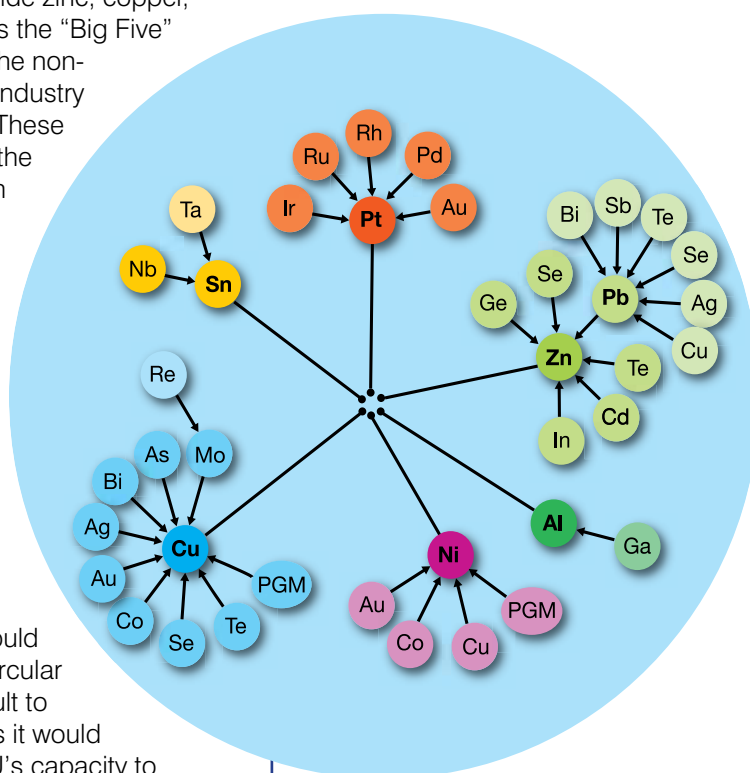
ude zinc, copper, s the "Big Five" he non- ndustry These the n

Rh
Ru
Pd
Ir
Pt
Au
Ta
Nb
Sn
Bi
Sb
Te
Se
Se
Ge
Pb
Ag
Cu
Zn
Te
Cd
In
Re
As
Mo
Bi
Ag
Cu
Au
PGM
Co
Se
Te
Al
Ga
Ni
Au
PGM
Co
Cu

ould rcular ult to s it would l's capacity to